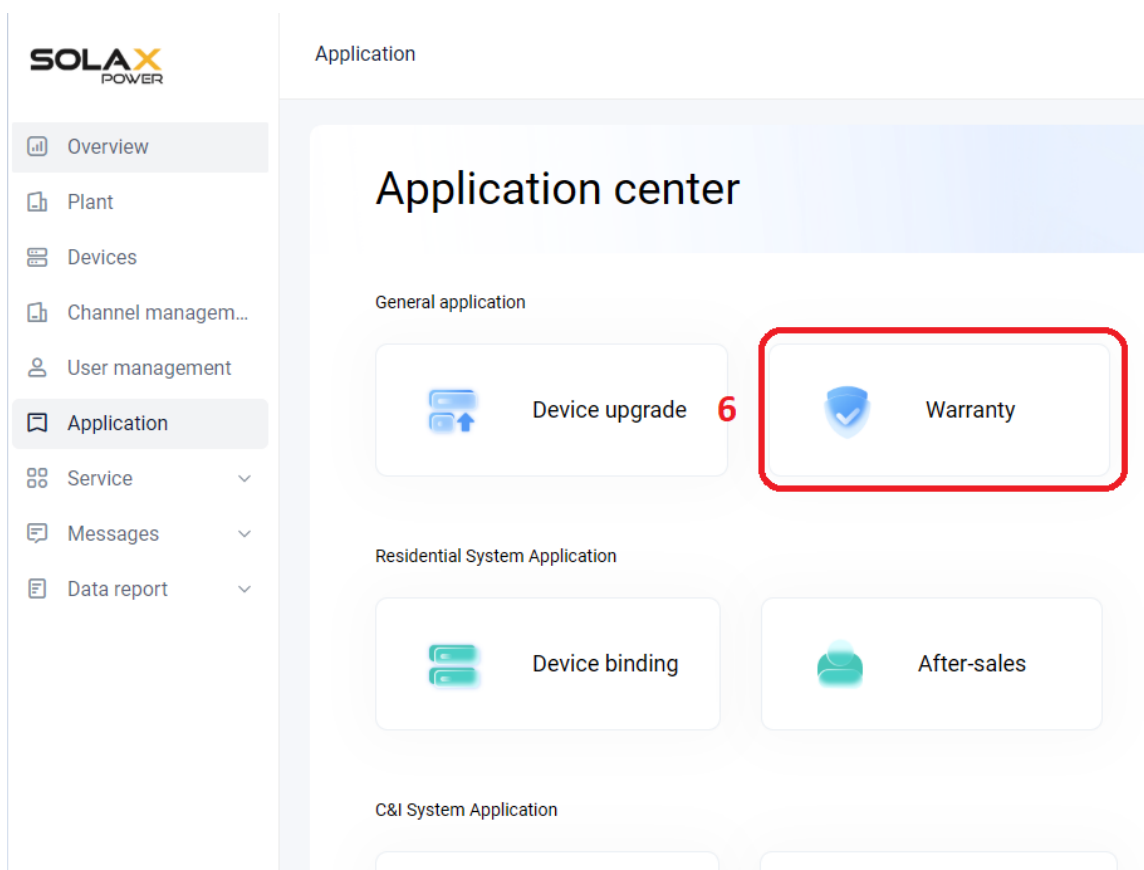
SOLAX POWER

Overview
Plant
Devices
Channel managem...
User management
Application
Service
Messages
Data report

Application

Application center

General application

Device upgrade

6

Warranty

Residential System Application

Device binding

After-sales

C&I System Application